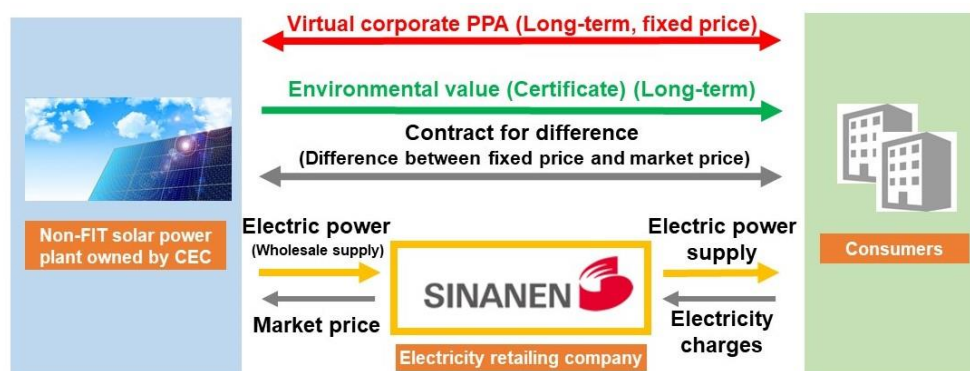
Virtual corporate PPA (Long-term, fixed price)

Environmental value (Certificate) (Long-term)

Contract for difference
(Difference between fixed price and market price)

Non-FIT solar power plant owned by CEC

Electric power
(Wholesale supply)

Market price

SINANEN

Electricity retailing company

Electric power supply

Electricity charges

Consumers